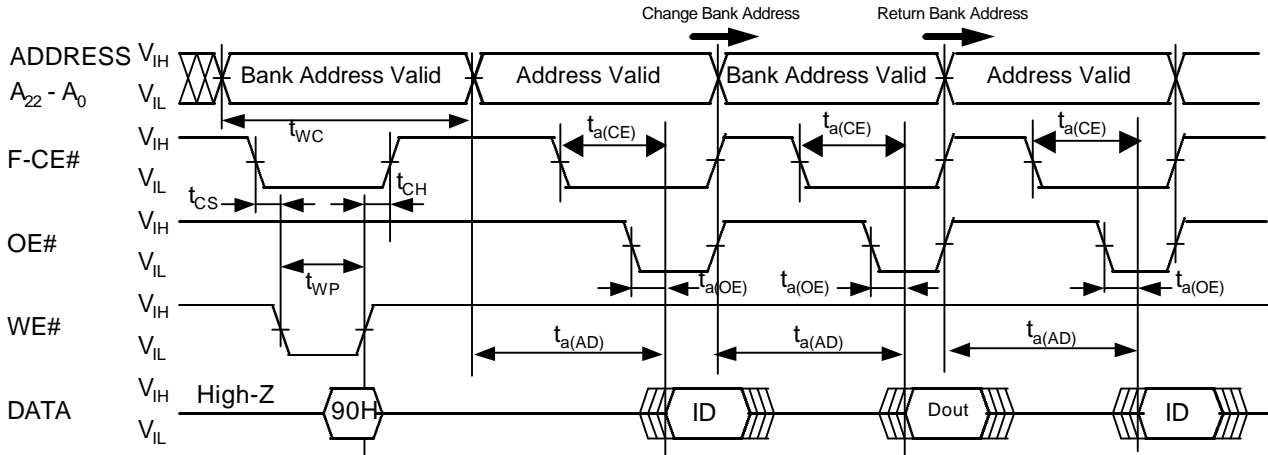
Change Bank Address

Return Bank Address

ADDRESS $A_{22}$ - $A_0$ $V_{IH}$ $V_{IL}$

Bank Address Valid

Address Valid

Bank Address Valid

Address Valid

$t_{WC}$

F-CE# $V_{IH}$ $V_{IL}$

$t_{a(CE)}$

$t_{a(CE)}$

$t_{a(CE)}$

$t_{CS}$

$t_{CH}$

OE# $V_{IH}$ $V_{IL}$

$t_{WP}$

$t_{a(OE)}$

$t_{a(OE)}$

$t_{a(OE)}$

WE# $V_{IH}$ $V_{IL}$

$t_{a(AD)}$

$t_{a(AD)}$

$t_{a(AD)}$

DATA $V_{IH}$ $V_{IL}$

High-Z

90H

ID

Dout

ID